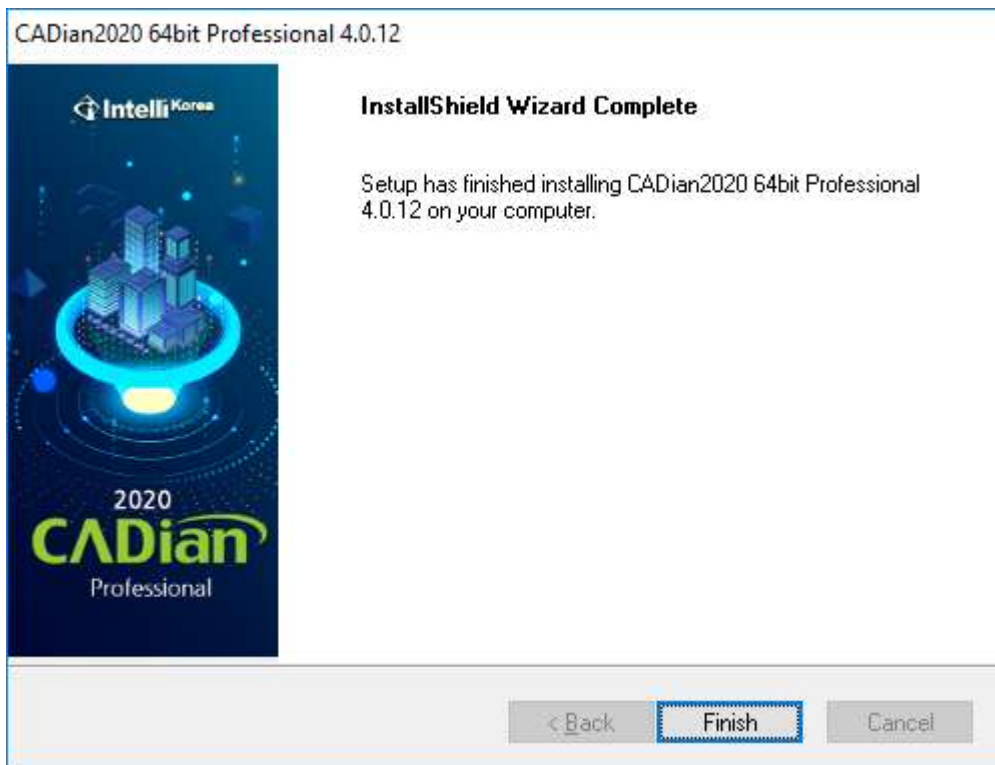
CADian2020 64bit Professional 4.0.12

IntelliKorea

2020
CADian
Professional

InstallShield Wizard Complete

Setup has finished installing CADian2020 64bit Professional 4.0.12 on your computer.

< Back
Finish
Cancel